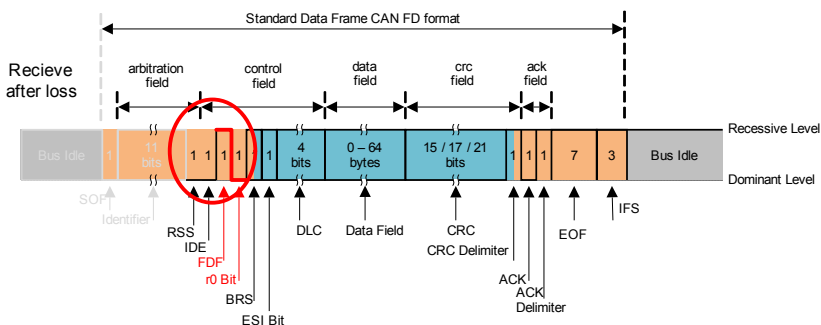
Standard Data Frame CAN FD format

Recieve after loss

arbitration field

control field

data field

crc field

ack field

Bus Idle

1

11 bits

1 1 1 1

1

4 bits

0 – 64 bytes

15 / 17 / 21 bits

1 1 1

7

3

Bus Idle

Recessive Level

Dominant Level

SOF

Identifier

RSS

IDE

FDF

r0 Bit

BRS

ESI Bit

DLC

Data Field

CRC

CRC Delimiter

ACK

ACK Delimiter

EOF

IFS